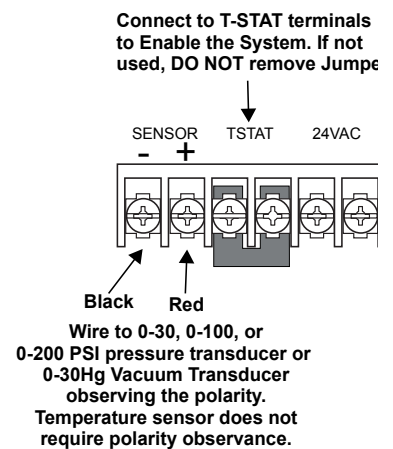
Connect to T-STAT terminals to Enable the System. If not used, DO NOT remove Jumpe

SENSOR
- +

TSTAT

24VAC

Black

Red

Wire to 0-30, 0-100, or 0-200 PSI pressure transducer or 0-30Hg Vacuum Transducer observing the polarity. Temperature sensor does not require polarity observance.